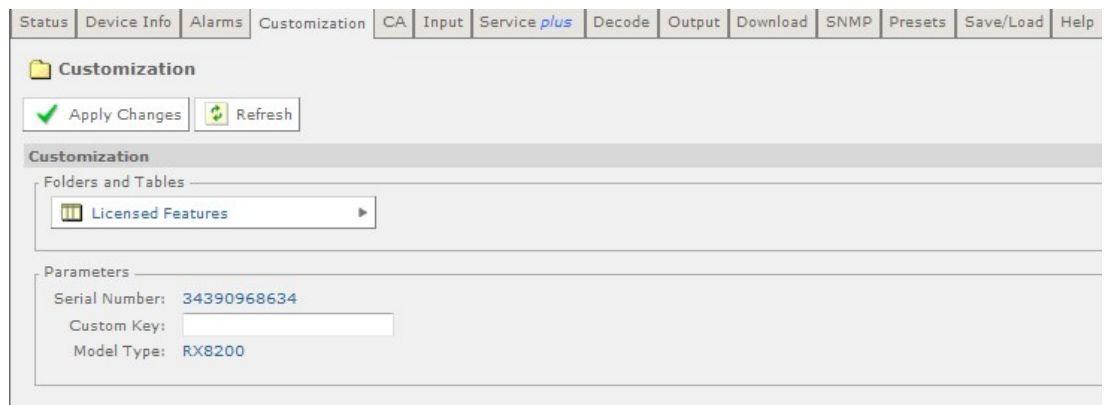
Status | Device Info | Alarms | Customization | CA | Input | Service plus | Decode | Output | Download | SNMP | Presets | Save/Load | Help

Customization

Apply Changes
Refresh

Customization

Folders and Tables

Licensed Features

Parameters

Serial Number: 34390968634
Custom Key:
Model Type: RX8200